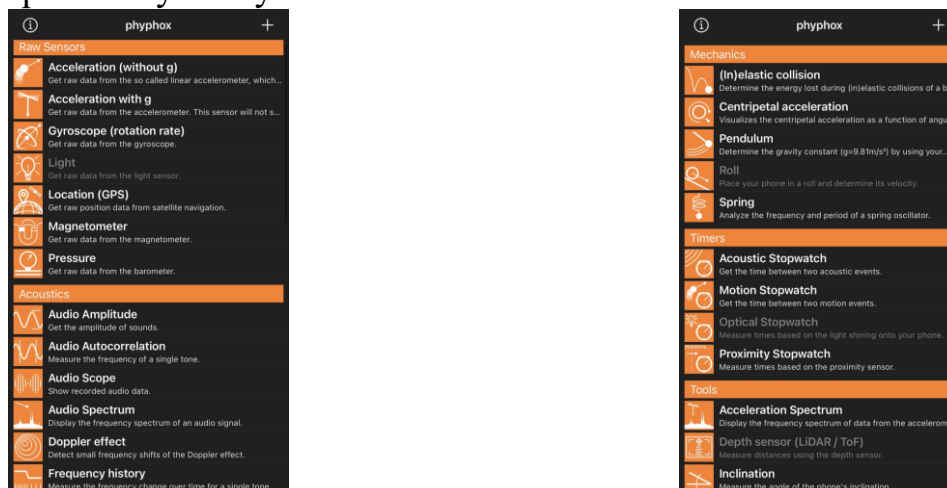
phyphox

+

Raw Sensors

Acceleration (without g)
Get raw data from the so called linear accelerometer, which...

Acceleration with g
Get raw data from the accelerometer. This sensor will not s...

Gyroscope (rotation rate)
Get raw data from the gyroscope.

Light
Get raw data from the light sensor.

Location (GPS)
Get raw position data from satellite navigation.

Magnetometer
Get raw data from the magnetometer.

Pressure
Get raw data from the barometer.

Acoustics

Audio Amplitude
Get the amplitude of sounds.

Audio Autocorrelation
Measure the frequency of a single tone.

Audio Scope
Show recorded audio data.

Audio Spectrum
Display the frequency spectrum of an audio signal.

Doppler effect
Detect small frequency shifts of the Doppler effect.

Frequency history
Measure the frequency change over time for a single tone

phyphox

+

Mechanics

(In)elastic collision
Determine the energy lost during (in)elastic collisions of a b

Centripetal acceleration
Visualizes the centripetal acceleration as a function of angu

Pendulum
Determine the gravity constant (g=9.81m/s²) by using your...

Roll
Place your phone in a roll and determine its velocity.

Spring
Analyze the frequency and period of a spring oscillator.

Timers

Acoustic Stopwatch
Get the time between two acoustic events.

Motion Stopwatch
Get the time between two motion events.

Optical Stopwatch
Measure times based on the light shining onto your phone.

Proximity Stopwatch
Measure times based on the proximity sensor.

Tools

Acceleration Spectrum
Display the frequency spectrum of data from the accelerom

Depth sensor (LiDAR / ToF)
Measure distances using the depth sensor.

Inclination
Measure the angle of the phone's inclination